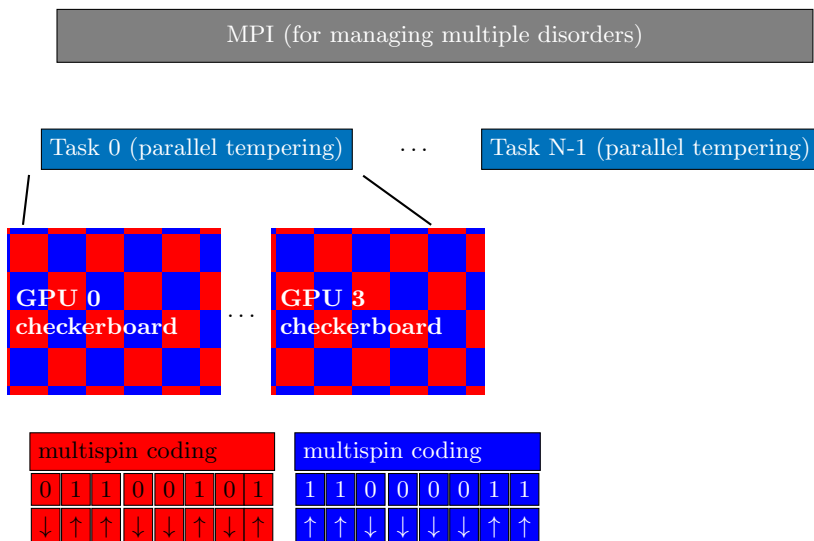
MPI (for managing multiple disorders)

Task 0 (parallel tempering)

. . .

Task N-1 (parallel tempering)

GPU 0 checkerboard

. . .

GPU 3 checkerboard

multispin coding

| 0 | 1 | 1 | 0 | 0 | 1 | 0 | 1 |
|---|---|---|---|---|---|---|---|
| ↓ | ↑ | ↑ | ↓ | ↓ | ↑ | ↓ | ↑ |

multispin coding

| 1 | 1 | 0 | 0 | 0 | 0 | 1 | 1 |
|---|---|---|---|---|---|---|---|
| ↑ | ↑ | ↓ | ↓ | ↓ | ↓ | ↑ | ↑ |